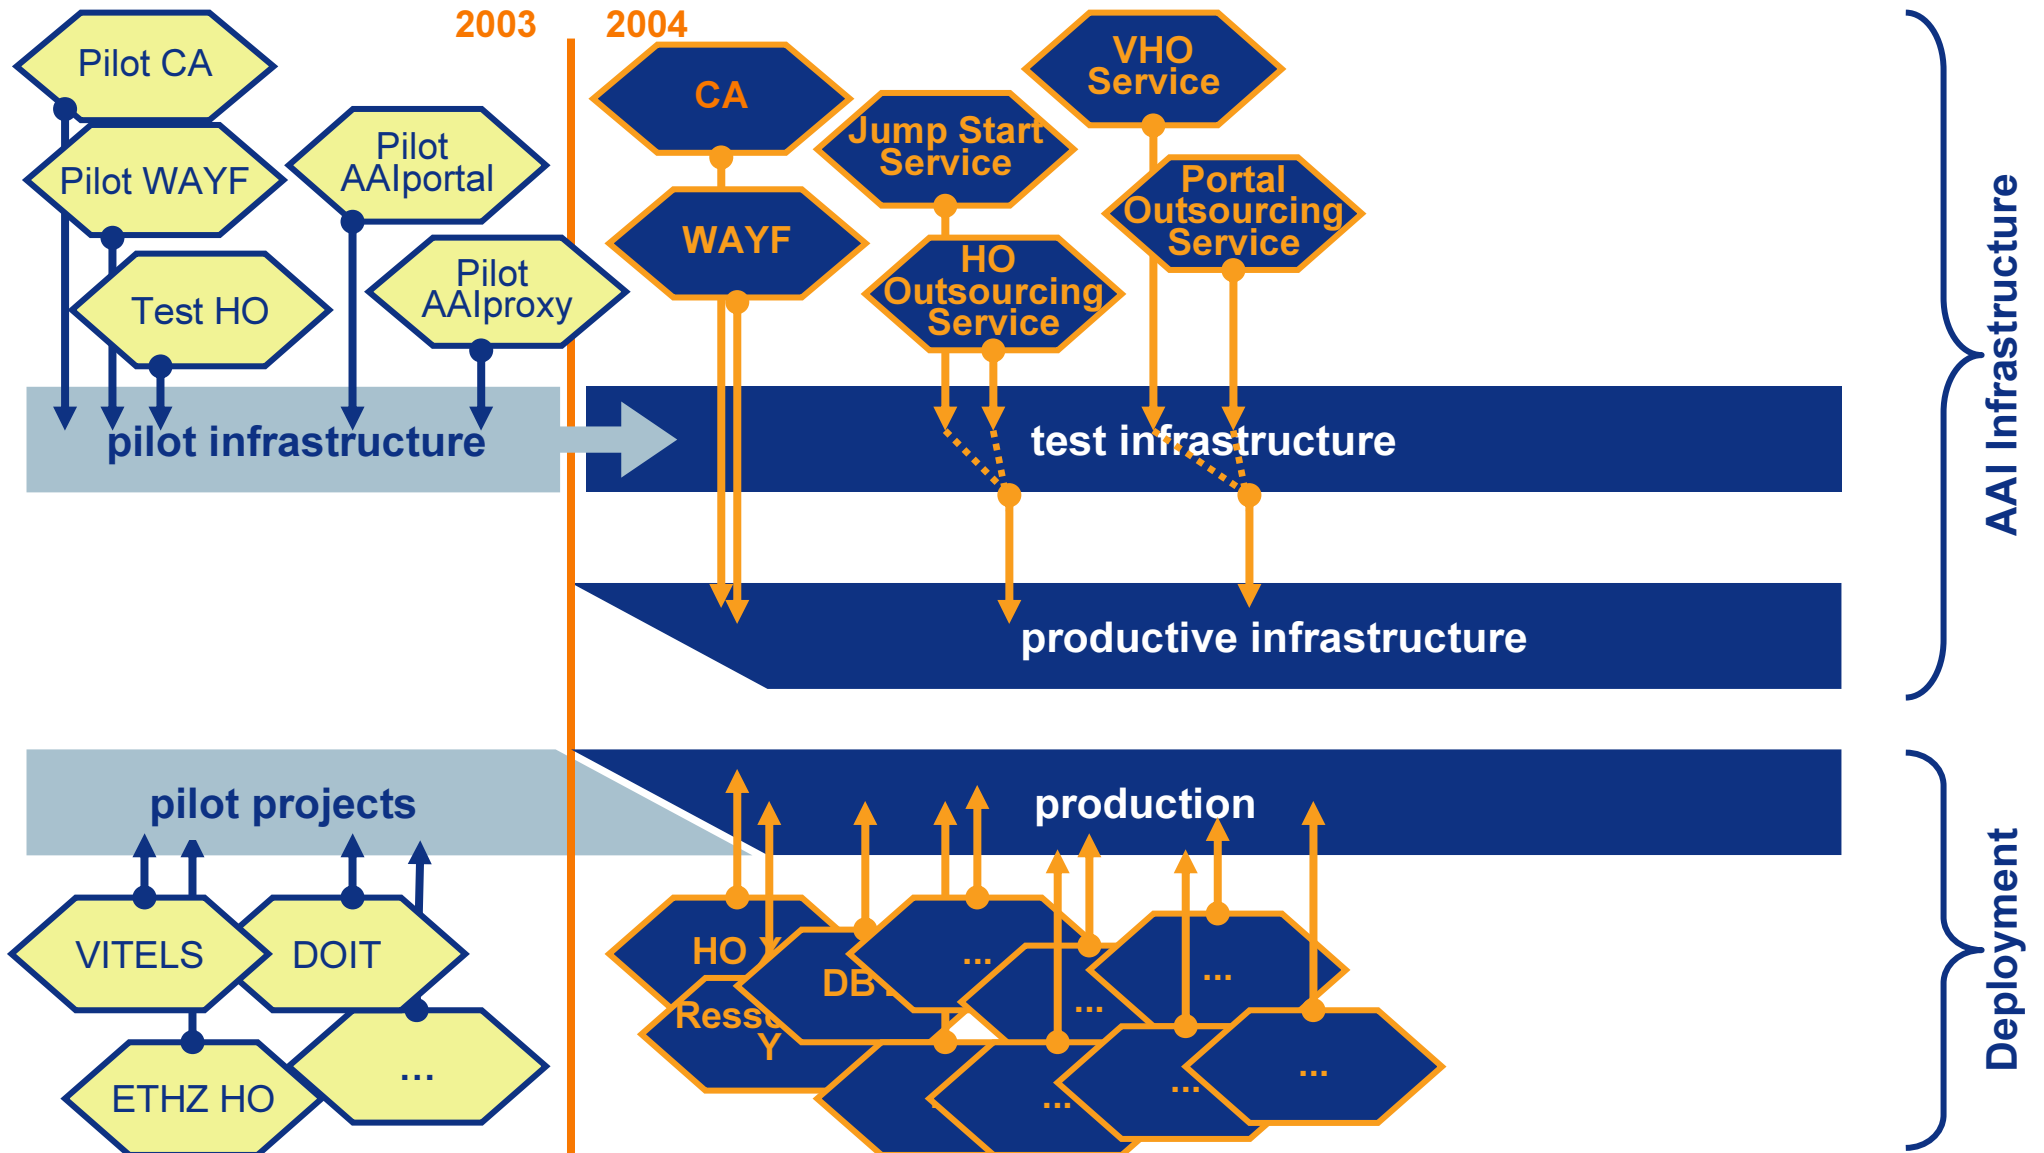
2003

2004

Pilot CA

Pilot WAYF

Pilot AAIportal

Test HO

Pilot AAIproxy

CA

WAYF

Jump Start Service

VHO Service

HO Outsourcing Service

Portal Outsourcing Service

pilot infrastructure

test infrastructure

productive infrastructure

AAI Infrastructure

pilot projects

production

VITELS

DOIT

ETHZ HO

...

HO Y

DB

Ress Y

...

...

...

...

...

...

Deployment